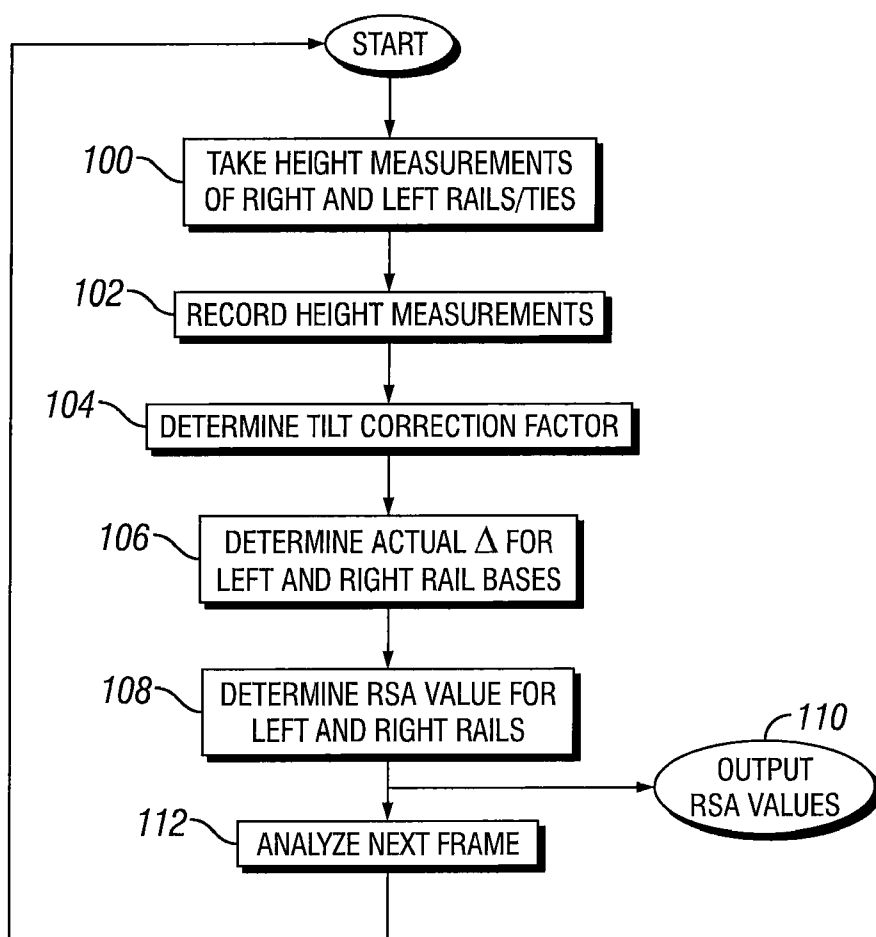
START

100 TAKE HEIGHT MEASUREMENTS OF RIGHT AND LEFT RAILS/TIES

102 RECORD HEIGHT MEASUREMENTS

104 DETERMINE TILT CORRECTION FACTOR

106 DETERMINE ACTUAL $\Delta$ FOR LEFT AND RIGHT RAIL BASES

108 DETERMINE RSA VALUE FOR LEFT AND RIGHT RAILS

110 OUTPUT RSA VALUES

112 ANALYZE NEXT FRAME